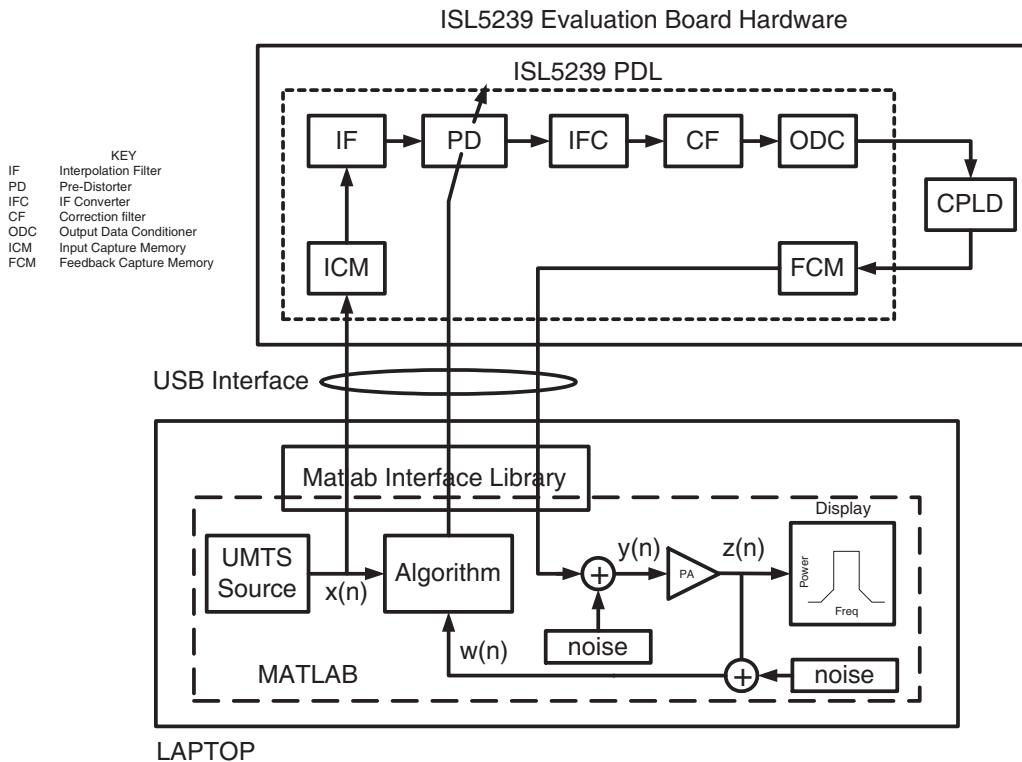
ISL5239 Evaluation Board Hardware

ISL5239 PDL

KEY

| | |
|---|---|
| IF | Interpolation Filter |
| PD | Pre-Distorter |
| IFC | IF Converter |
| CF | Correction filter |
| ODC | Output Data Conditioner |
| ICM | Input Capture Memory |
| FCM | Feedback Capture Memory |

IF

PD

IFC

CF

ODC

CPLD

ICM

FCM

USB Interface

Matlab Interface Library

Display

UMTS Source

x(n)

Algorithm

y(n)

PA

z(n)

Power

Freq

w(n)

noise

MATLAB

noise

LAPTOP